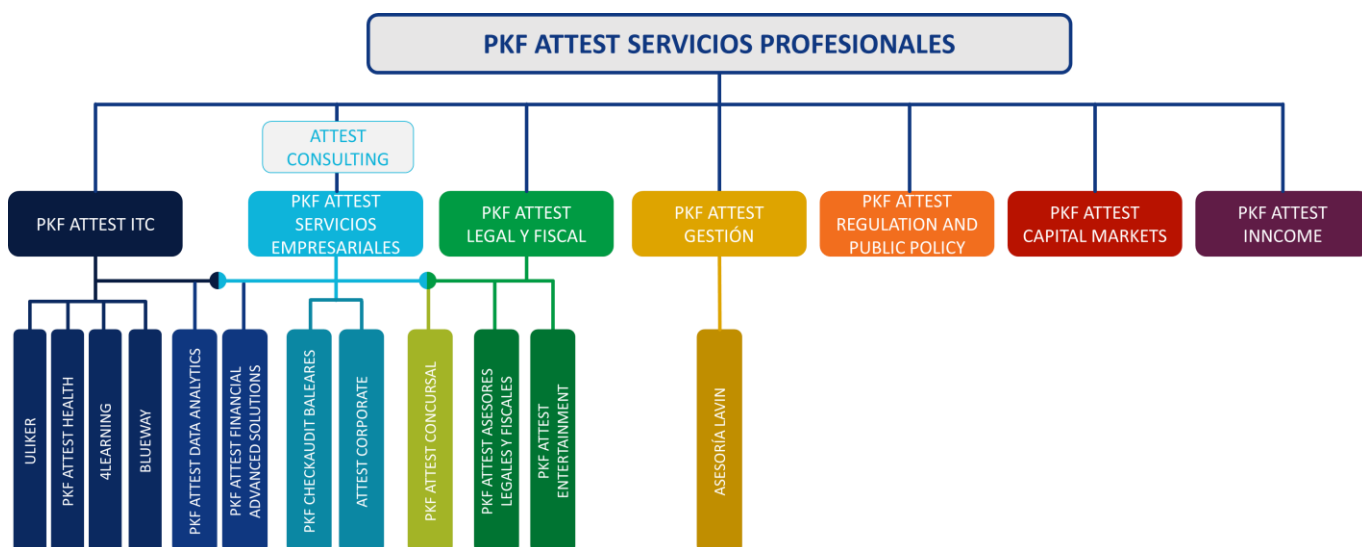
PKF ATTEST SERVICIOS PROFESIONALES

ATTEST CONSULTING

PKF ATTEST ITC

PKF ATTEST SERVICIOS EMPRESARIALES

PKF ATTEST LEGAL Y FISCAL

PKF ATTEST GESTIÓN

PKF ATTEST REGULATION AND PUBLIC POLICY

PKF ATTEST CAPITAL MARKETS

PKF ATTEST INNCOME

ULIKER

PKF ATTEST HEALTH

4LEARNING

BLUEWAY

PKF ATTEST DATA ANALYTICS

PKF ATTEST FINANCIAL ADVANCED SOLUTIONS

PKF CHECKAUDIT BALEARES

ATTEST CORPORATE

PKF ATTEST CONCURSAL

PKF ATTEST ASESORES LEGALES Y FISCALES

PKF ATTEST ENTERTAINMENT

ASESORÍA LAVIN